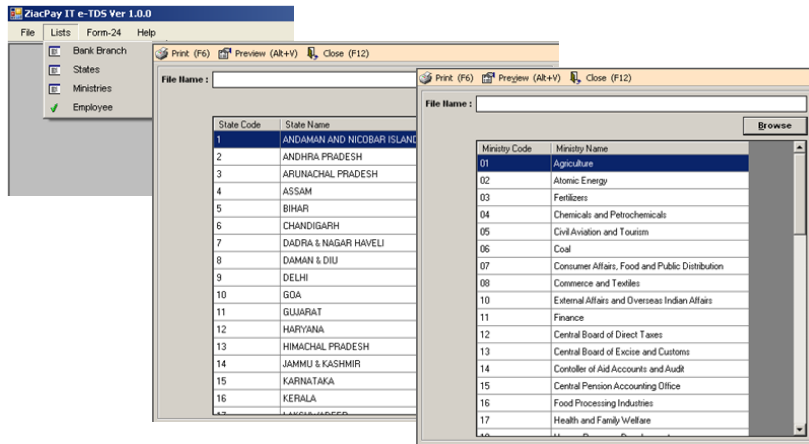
ZiacPay IT e-TDS Ver 1.0.0

File Lists Form-24 Help

Bank Branch
States
Ministries
Employee

Print (F6) Preview (Alt+V) Close (F12)

File Name :

| State Code | State Name |
|---|---|
| 1 | ANDAMAN AND NICOBAR ISLAND |
| 2 | ANDHRA PRADESH |
| 3 | ARUNACHAL PRADESH |
| 4 | ASSAM |
| 5 | BIHAR |
| 6 | CHANDIGARH |
| 7 | DADRA & NAGAR HAVELI |
| 8 | DAMAN & DIU |
| 9 | DELHI |
| 10 | GOA |
| 11 | GUJARAT |
| 12 | HARYANA |
| 13 | HIMACHAL PRADESH |
| 14 | JAMMU & KASHMIR |
| 15 | KARNATAKA |
| 16 | KERALA |
| 17 | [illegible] |

Print (F6) Preview (Alt+V) Close (F12)

File Name :

Browse

| Ministry Code | Ministry Name |
|---|---|
| 01 | Agriculture |
| 02 | Atomic Energy |
| 03 | Fertilizers |
| 04 | Chemicals and Petrochemicals |
| 05 | Civil Aviation and Tourism |
| 06 | Coal |
| 07 | Consumer Affairs, Food and Public Distribution |
| 08 | Commerce and Textiles |
| 10 | External Affairs and Overseas Indian Affairs |
| 11 | Finance |
| 12 | Central Board of Direct Taxes |
| 13 | Central Board of Excise and Customs |
| 14 | Contoller of Aid Accounts and Audit |
| 15 | Central Pension Accounting Office |
| 16 | Food Processing Industries |
| 17 | Health and Family Welfare |
| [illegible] | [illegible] |